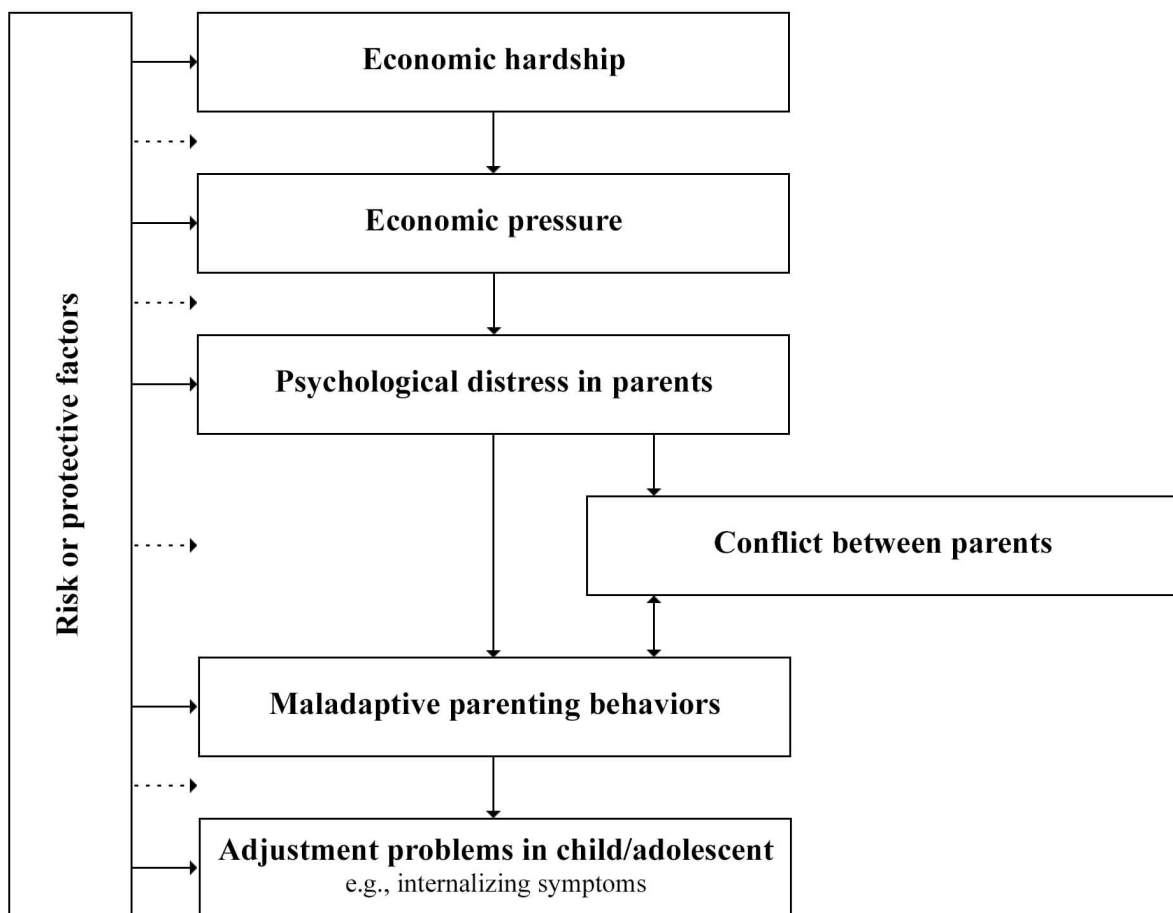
Risk or protective factors

Economic hardship

Economic pressure

Psychological distress in parents

Conflict between parents

Maladaptive parenting behaviors

Adjustment problems in child/adolescent
e.g., internalizing symptoms